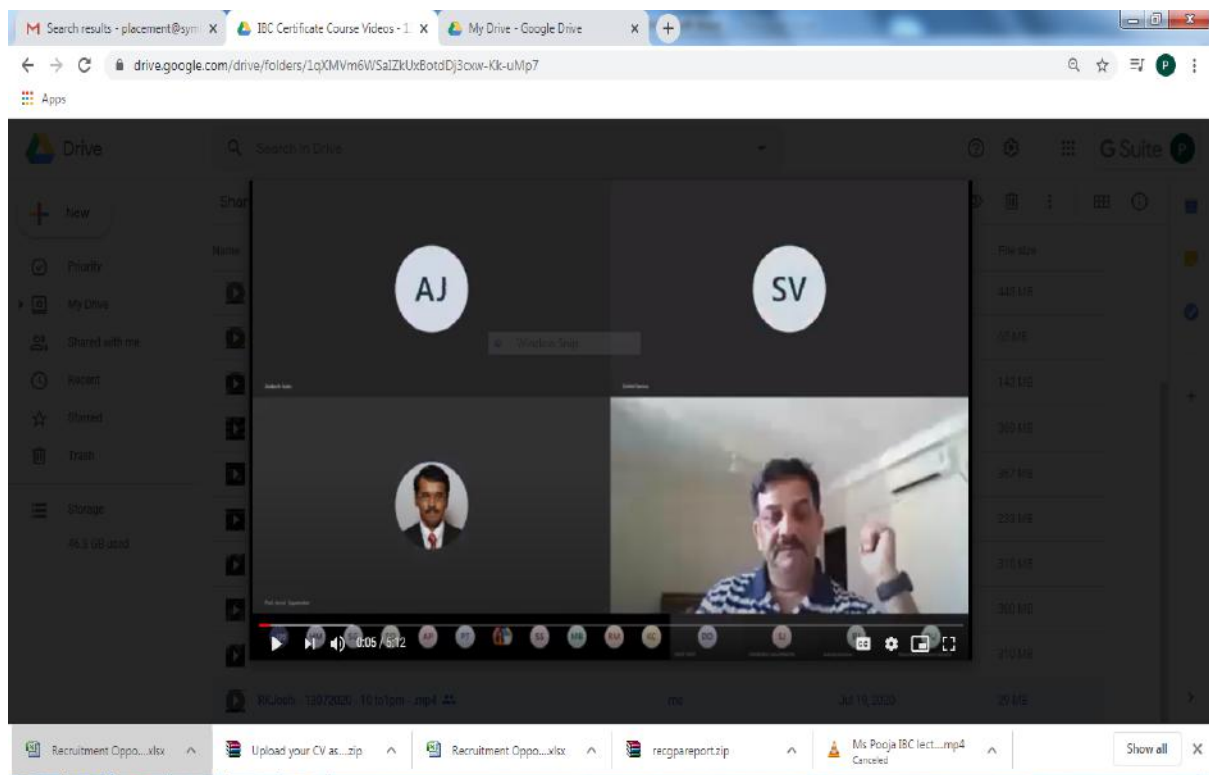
Search results - placement@sym ×
IBC Certificate Course Videos - 1 ×
My Drive - Google Drive ×
drive.google.com/drive/folders/1qXMVm6WSaIZkUxBotdDj3cxw-Kk-uMp7
Apps
Drive
Search in Drive
G Suite
New
Priority
My Drive
Shared with me
Recent
Starred
Trash
Storage
46.5 GB used
Name
File size
AJ
SV
0:05 / 6:12
RKJoshi - 13072020 - 10 to1pm - mp4
me
Jul 19, 2020
29 MB
Recruitment Oppo....xlsx
Upload your CV as....zip
Recruitment Oppo....xlsx
recqpareport.zip
Ms Pooja IBC lect....mp4
Canceled
Show all